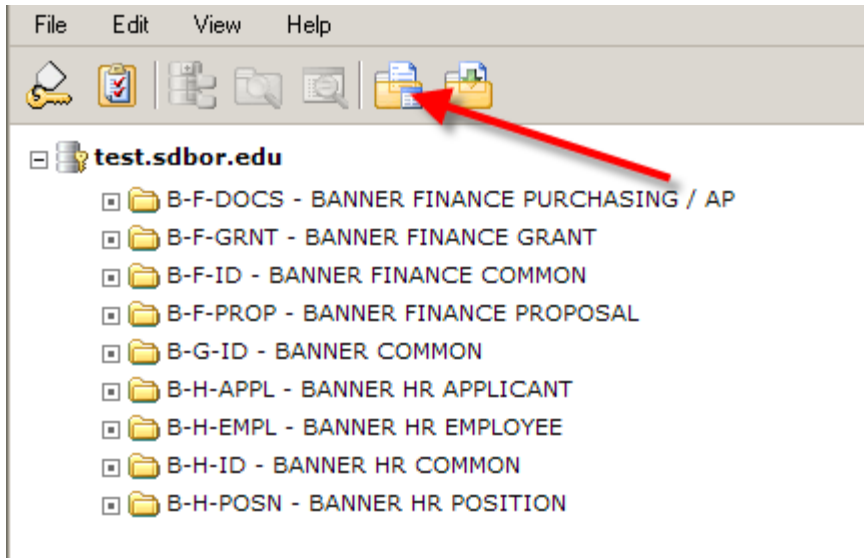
File Edit View Help

test.sdbor.edu
B-F-DOCS - BANNER FINANCE PURCHASING / AP
B-F-GRNT - BANNER FINANCE GRANT
B-F-ID - BANNER FINANCE COMMON
B-F-PROP - BANNER FINANCE PROPOSAL
B-G-ID - BANNER COMMON
B-H-APPL - BANNER HR APPLICANT
B-H-EMPL - BANNER HR EMPLOYEE
B-H-ID - BANNER HR COMMON
B-H-POSN - BANNER HR POSITION